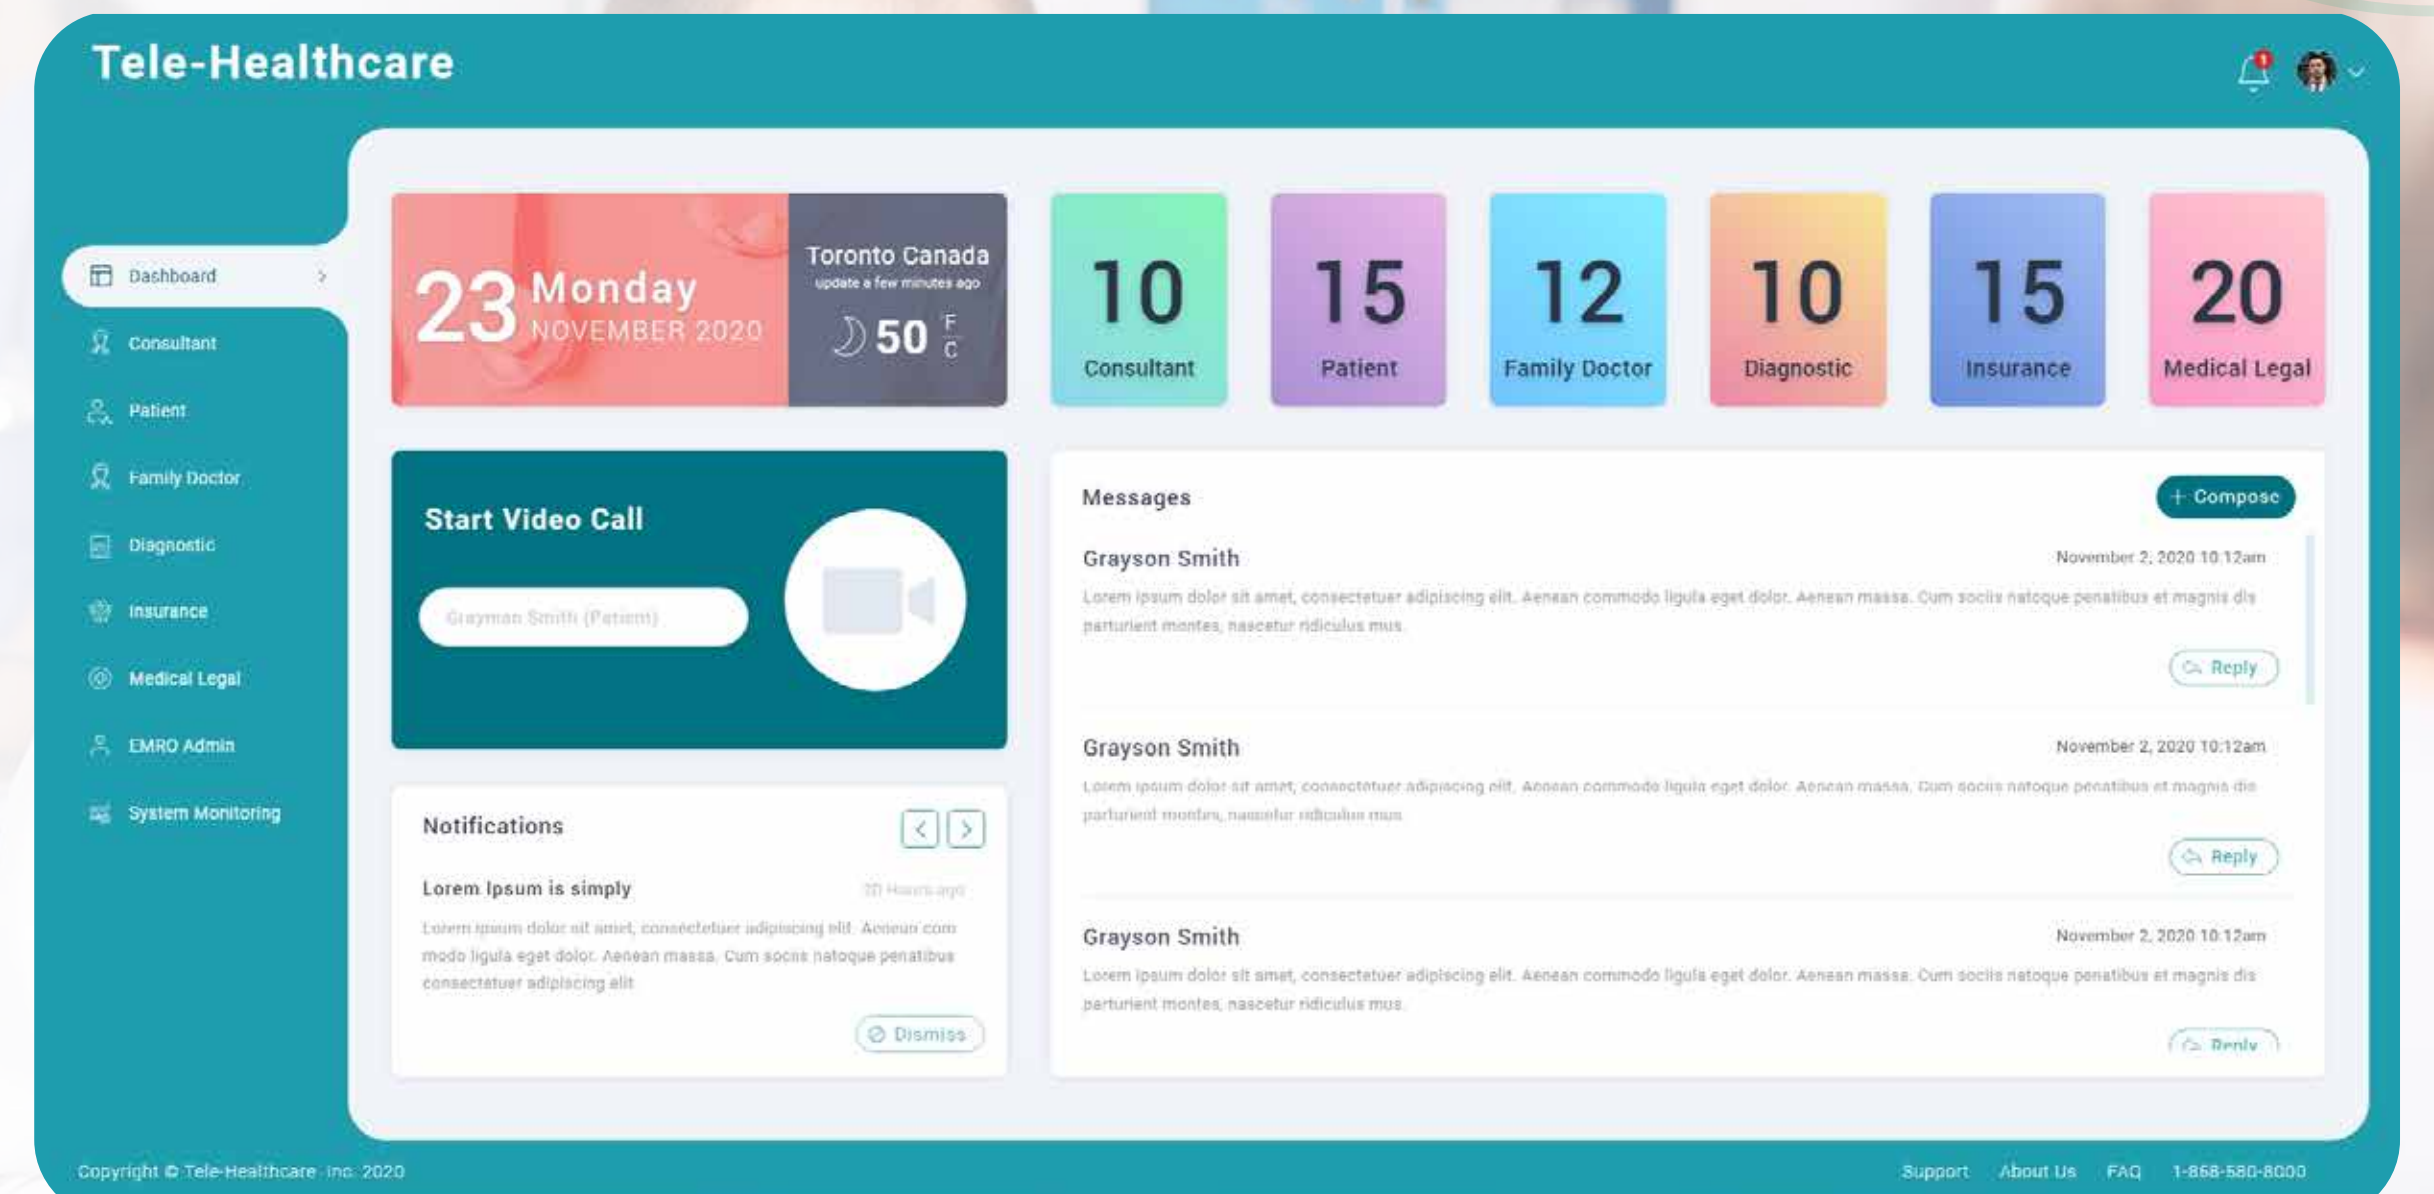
Tele-Healthcare

1

Dashboard
Consultant
Patient
Family Doctor
Diagnostic
Insurance
Medical Legal
EMRO Admin
System Monitoring

23 Monday
NOVEMBER 2020

Toronto Canada
update a few minutes ago
50 F C

10
Consultant

15
Patient

12
Family Doctor

10
Diagnostic

15
Insurance

20
Medical Legal

Start Video Call

Grayman Smith (Patient)

Notifications

Lorem Ipsum is simply
20 Hours ago
Lorem ipsum dolor sit amet, consectetuer adipiscing elit. Aenean commodo ligula eget dolor. Aenean massa. Cum sociis natoque penatibus consectetuer adipiscing elit

Dismiss

Messages
+ Compose

Grayson Smith
November 2, 2020 10:12am
Lorem ipsum dolor sit amet, consectetuer adipiscing elit. Aenean commodo ligula eget dolor. Aenean massa. Cum sociis natoque penatibus et magnis dis parturient montes, nascetur ridiculus mus.
Reply

Grayson Smith
November 2, 2020 10:12am
Lorem ipsum dolor sit amet, consectetuer adipiscing elit. Aenean commodo ligula eget dolor. Aenean massa. Cum sociis natoque penatibus et magnis dis parturient montes, nascetur ridiculus mus.
Reply

Grayson Smith
November 2, 2020 10:12am
Lorem ipsum dolor sit amet, consectetuer adipiscing elit. Aenean commodo ligula eget dolor. Aenean massa. Cum sociis natoque penatibus et magnis dis parturient montes, nascetur ridiculus mus.
Reply

Copyright © Tele-Healthcare Inc. 2020
Support About Us FAQ 1-868-580-8000